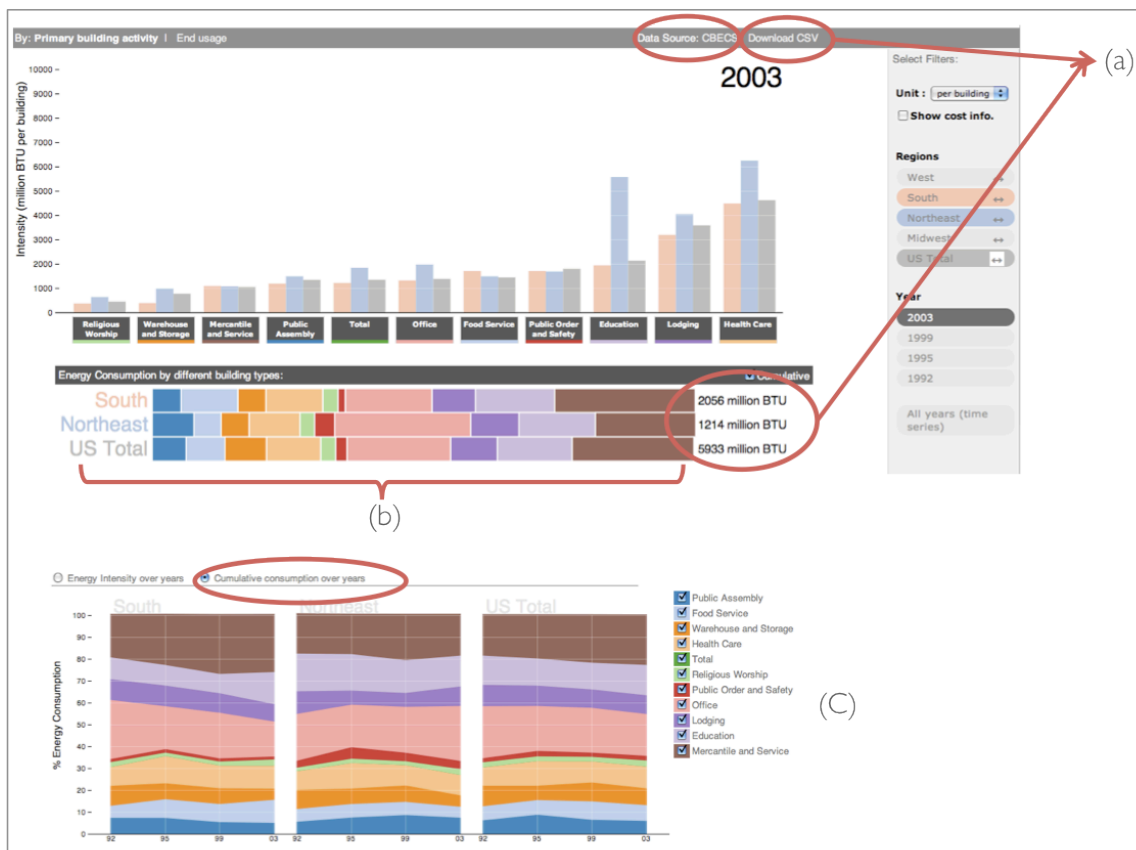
By: Primary building activity | End usage

Data Source: CBECS Download CSV

2003

(a)

Select Filters:

Unit : per building

Show cost info.

Regions
West
South
Northeast
Midwest
US Total

Year
2003
1999
1995
1992

All years (time series)

10000
9000
8000
7000
6000
5000
4000
3000
2000
1000
0

Intensity (million BTU per building)

Religious Worship
Warehouse and Storage
Mercantile and Service
Public Assembly
Total
Office
Food Service
Public Order and Safety
Education
Lodging
Health Care

Energy Consumption by different building types:

Cumulative

South
Northeast
US Total

2056 million BTU
1214 million BTU
5933 million BTU

(b)

Energy Intensity over years

Cumulative consumption over years

South
Northeast
US Total

100
90
80
70
60
50
40
30
20
10
0

% Energy Consumption

92
95
99
03
92
95
99
03
92
95
99
03

Public Assembly
Food Service
Warehouse and Storage
Health Care
Total
Religious Worship
Public Order and Safety
Office
Lodging
Education
Mercantile and Service

(C)